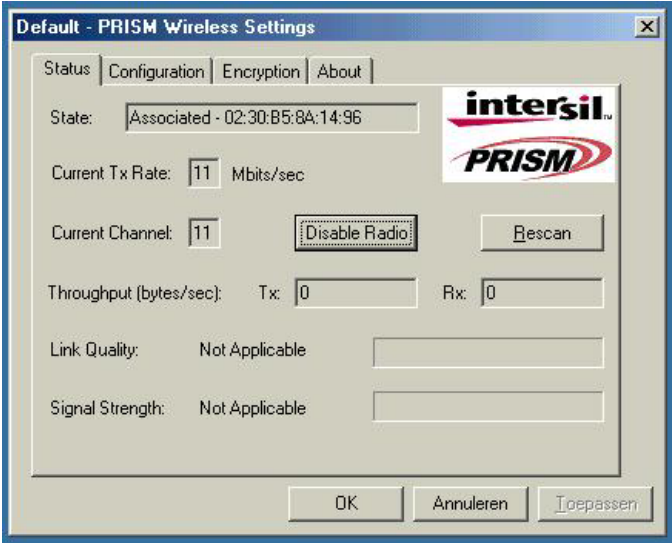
Default - PRISM Wireless Settings

×

Status | Configuration | Encryption | About

State: Associated - 02:30:B5:8A:14:96

intersil

PRISM

Current Tx Rate: 11 Mbits/sec

Current Channel: 11

Disable Radio

Rescan

Throughput (bytes/sec): Tx: 0 Rx: 0

Link Quality: Not Applicable

Signal Strength: Not Applicable

OK

Annuleren

Toepassen